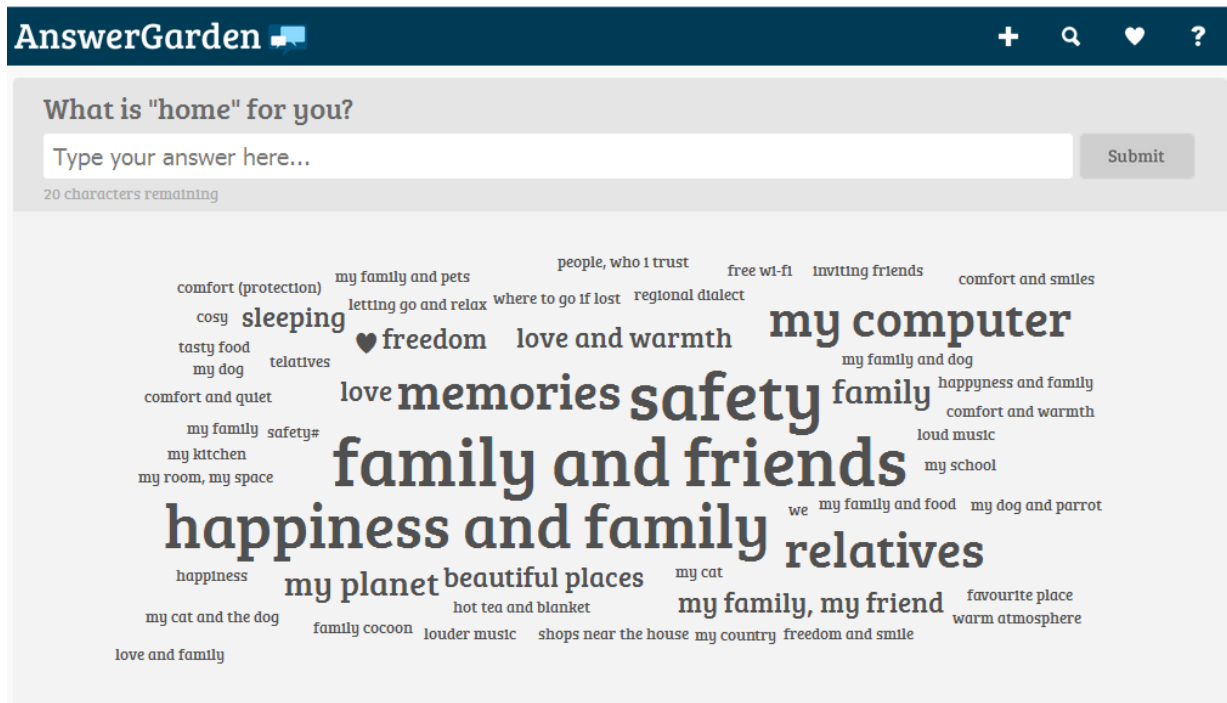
AnswerGarden

+

?

What is "home" for you?

Type your answer here...

Submit

20 characters remaining

people, who i trust
free wi-fi
inviting friends
comfort (protection)
my family and pets
comfort and smiles
letting go and relax
where to go if lost
regional dialect
cosy
sleeping
my computer
tasty food
freedom
love and warmth
my dog
telatives
my family and dog
comfort and quiet
love
memories
safety
family
happyness and family
comfort and warmth
my family
safety#
loud music
my kitchen
family and friends
my school
my room, my space
we
my family and food
my dog and parrot
happiness and family
relatives
happiness
my planet
beautiful places
my cat
my family, my friend
favourite place
hot tea and blanket
my cat and the dog
warm atmosphere
family cocoon
louder music
shops near the house
my country
freedom and smile
love and family